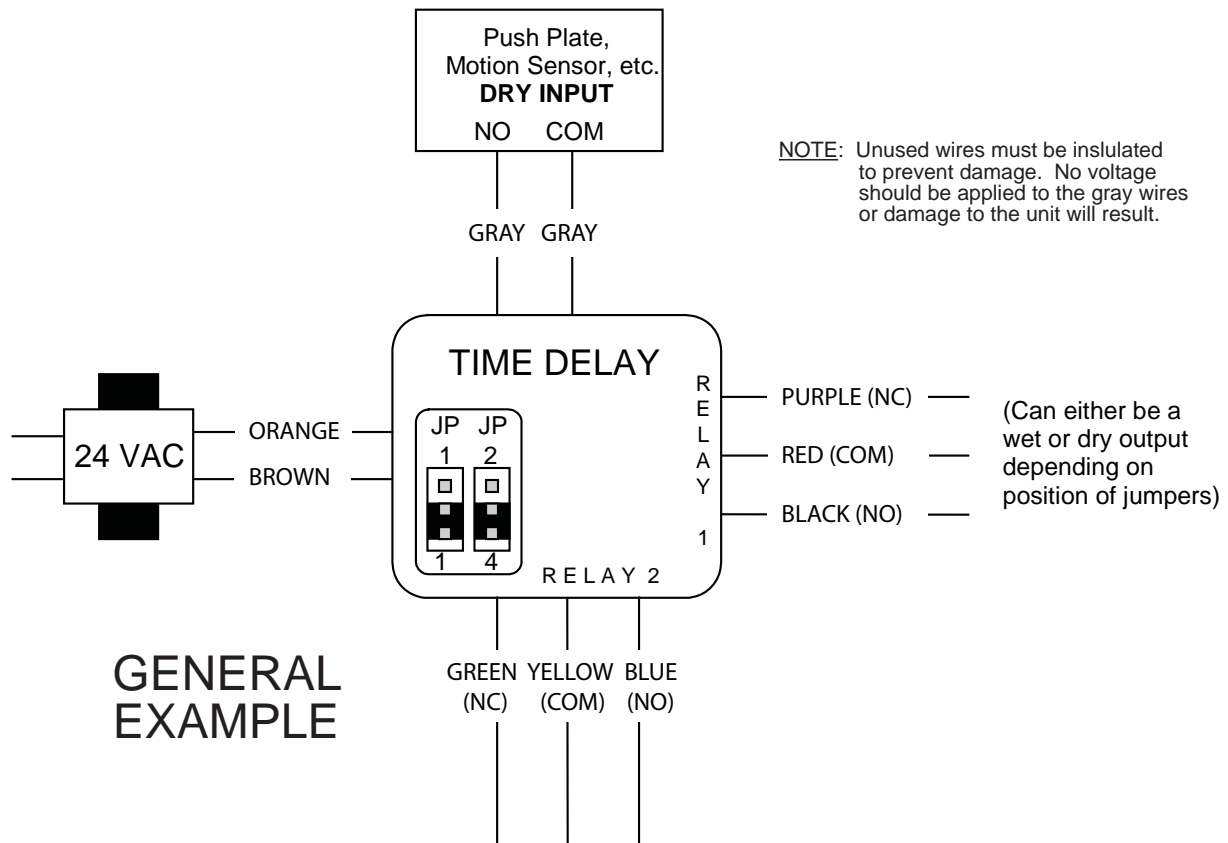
Push Plate, Motion Sensor, etc.
DRY INPUT
NO COM

NOTE: Unused wires must be inslulated to prevent damage. No voltage should be applied to the gray wires or damage to the unit will result.

GRAY GRAY

TIME DELAY

24 VAC

ORANGE
BROWN

JP 1
JP 2
1
4

RELAY 1

PURPLE (NC)
RED (COM)
BLACK (NO)

(Can either be a wet or dry output depending on position of jumpers)

RELAY 2

GREEN (NC)
YELLOW (COM)
BLUE (NO)

GENERAL EXAMPLE